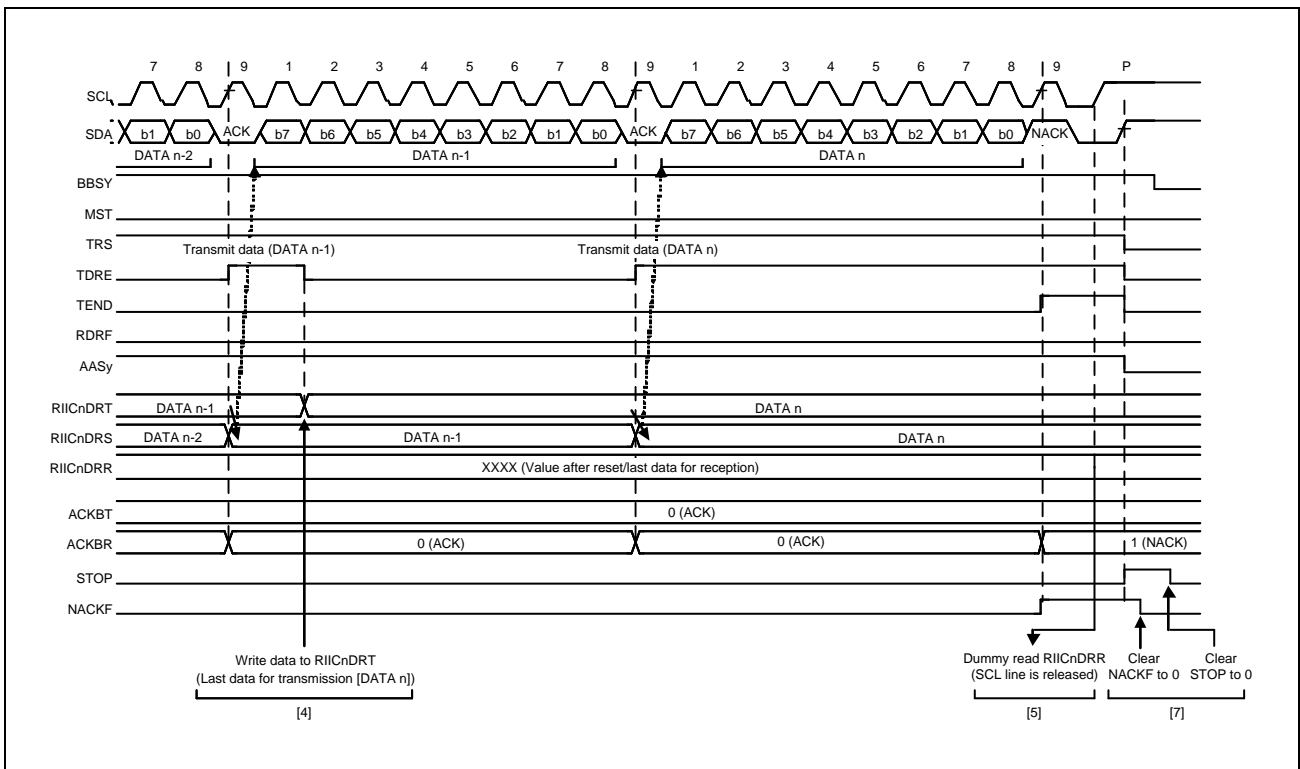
7 8 9 1 2 3 4 5 6 7 8 9 1 2 3 4 5 6 7 8 9 P

SCL

SDA b1 b0 ACK b7 b6 b5 b4 b3 b2 b1 b0 ACK b7 b6 b5 b4 b3 b2 b1 b0 NACK

DATA n-2 DATA n-1 DATA n

BBSY

MST

TRS

Transmit data (DATA n-1)

Transmit data (DATA n)

TDRE

TEND

RDRF

AASy

RIICnDRT DATA n-1 DATA n

RIICnDRS DATA n-2 DATA n-1 DATA n

RIICnDRR XXXX (Value after reset/last data for reception)

ACKBT 0 (ACK)

ACKBR 0 (ACK) 0 (ACK) 1 (NACK)

STOP

NACKF

Write data to RIICnDRT (Last data for transmission [DATA n])

[4]

Dummy read RIICnDRR (SCL line is released)

[5]

Clear NACKF to 0

Clear STOP to 0

[7]